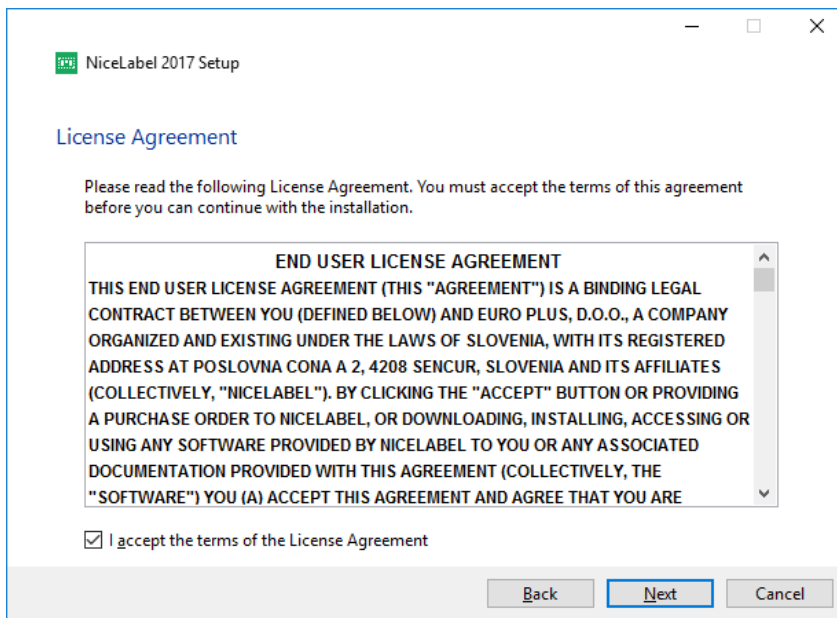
NiceLabel 2017 Setup

License Agreement

Please read the following License Agreement. You must accept the terms of this agreement before you can continue with the installation.

END USER LICENSE AGREEMENT
THIS END USER LICENSE AGREEMENT (THIS "AGREEMENT") IS A BINDING LEGAL CONTRACT BETWEEN YOU (DEFINED BELOW) AND EURO PLUS, D.O.O., A COMPANY ORGANIZED AND EXISTING UNDER THE LAWS OF SLOVENIA, WITH ITS REGISTERED ADDRESS AT POSLOVNA CONA A 2, 4208 SENCUR, SLOVENIA AND ITS AFFILIATES (COLLECTIVELY, "NICELABEL"). BY CLICKING THE "ACCEPT" BUTTON OR PROVIDING A PURCHASE ORDER TO NICELABEL, OR DOWNLOADING, INSTALLING, ACCESSING OR USING ANY SOFTWARE PROVIDED BY NICELABEL TO YOU OR ANY ASSOCIATED DOCUMENTATION PROVIDED WITH THIS AGREEMENT (COLLECTIVELY, THE "SOFTWARE") YOU (A) ACCEPT THIS AGREEMENT AND AGREE THAT YOU ARE

I accept the terms of the License Agreement

Back Next Cancel